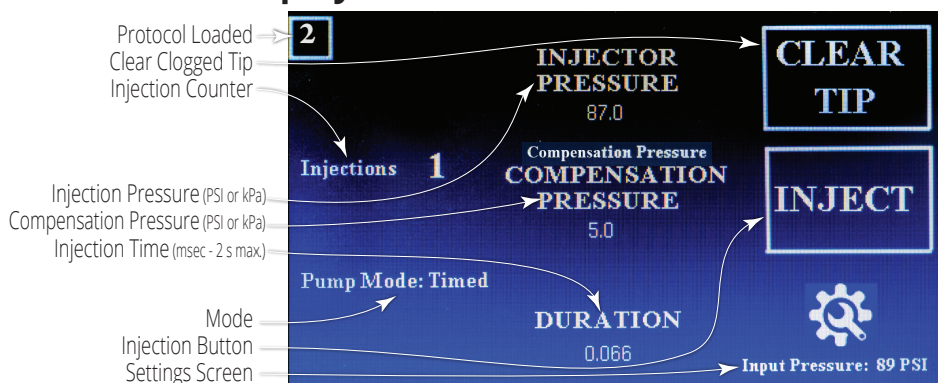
Protocol Loaded
Clear Clogged Tip
Injection Counter
Injection Pressure (PSI or kPa)
Compensation Pressure (PSI or kPa)
Injection Time (msec - 2 s max.)
Mode
Injection Button
Settings Screen

2

INJECTOR PRESSURE
87.0

CLEAR TIP

Injections 1

Compensation Pressure
COMPENSATION PRESSURE
5.0

INJECT

Pump Mode: Timed

DURATION
0.066

Input Pressure: 89 PSI